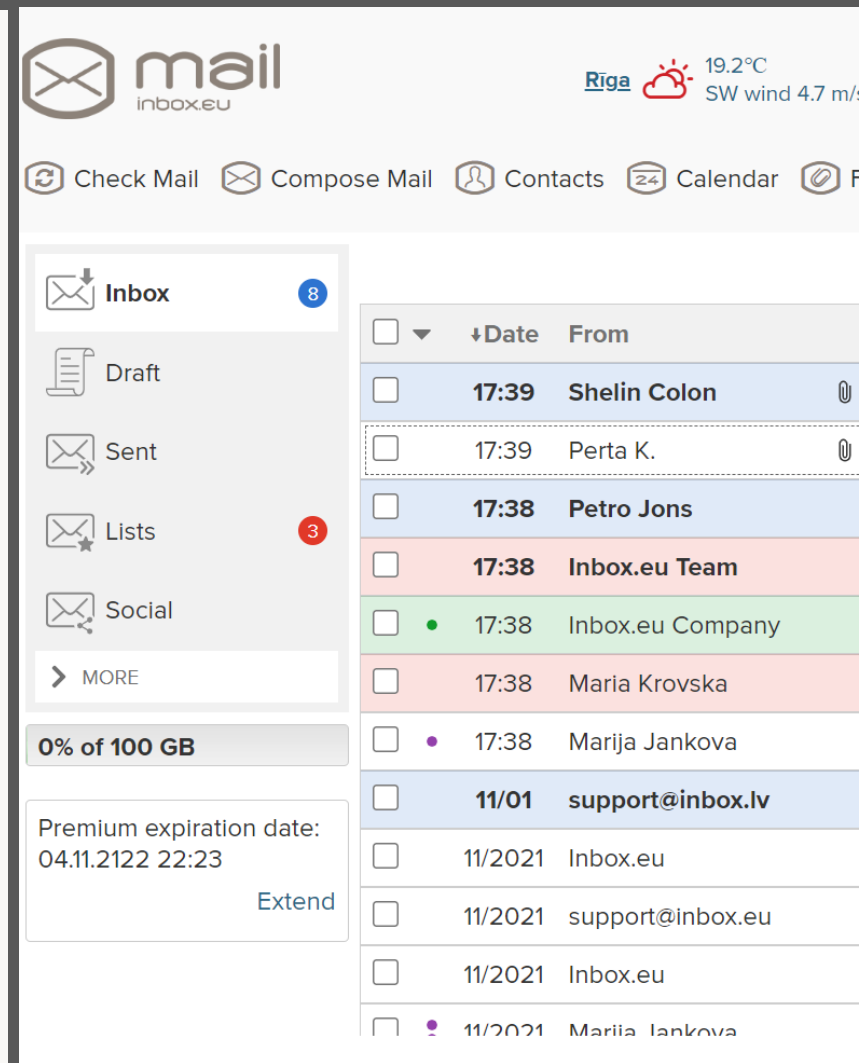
mail
inbox.eu

Rīga 19.2°C
SW wind 4.7 m/s

Check Mail Compose Mail Contacts Calendar F

Inbox 8
Draft
Sent
Lists 3
Social
MORE

0% of 100 GB

Premium expiration date: 04.11.2122 22:23
Extend

| | Date | From |
|---|---|---|
| | 17:39 | Shelin Colon |
| | 17:39 | Perta K. |
| | 17:38 | Petro Jons |
| | 17:38 | Inbox.eu Team |
| | 17:38 | Inbox.eu Company |
| | 17:38 | Maria Krovska |
| | 17:38 | Marija Jankova |
| | 11/01 | support@inbox.lv |
| | 11/2021 | Inbox.eu |
| | 11/2021 | support@inbox.eu |
| | 11/2021 | Inbox.eu |
| | 11/2021 | Marija Jankova |